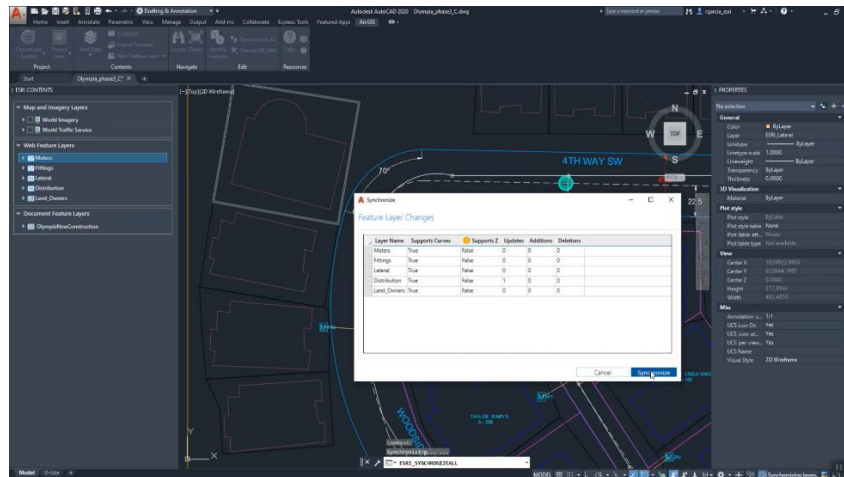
Drafting & Annotation
Autodesk AutoCAD 2020 Olympia_phase3_C.dwg
Type a keyword or phrase
rgarcia_esri
Home Insert Annotate Parametric View Manage Output Add-ins Collaborate Express Tools Featured Apps ArcGIS
Project Contents Navigate Edit Resources
Start Olympia_phase3_C*
ESRI CONTENTS
Map and Imagery Layers
World Imagery
World Traffic Service
Web Feature Layers
Meters
Fittings
Lateral
Distribution
Land_Owners
Document Feature Layers
OlympiaNewConstruction
[-][Top][2D Wireframe]
4TH WAY SW
70°
N
W TOP E
S
22.5
Synchronize
Feature Layer Changes

| Layer Name | Supports Curves | Supports Z | Updates | Additions | Deletions |
|---|---|---|---|---|---|
| Meters | True | False | 0 | 0 | 0 |
| Fittings | True | False | 0 | 0 | 0 |
| Lateral | True | False | 0 | 0 | 0 |
| Distribution | True | False | 1 | 0 | 0 |
| Land_Owners | True | False | 0 | 0 | 0 |

Cancel
Synchronize
PROPERTIES
No selection
General
Color ByLayer
Layer ESRI_Lateral
Linetype ByLayer
Linetype scale 1.0000
Lineweight ByLayer
Transparency ByLayer
Thickness 0.0000
3D Visualization
Material ByLayer
Plot style
Plot style ByColor
Plot style table None
Plot table att... Model
Plot table type Not available
View
Center X
Center Y
Center Z 0.0000
Height
Width
Misc
Annotation s... 1:1
UCS icon On Yes
UCS icon at... Yes
UCS per view... Yes
UCS Name
Visual Style 2D Wireframe
Y
X
ESRI_SYNCHRONIZEALL
Model D-Size
MODEL